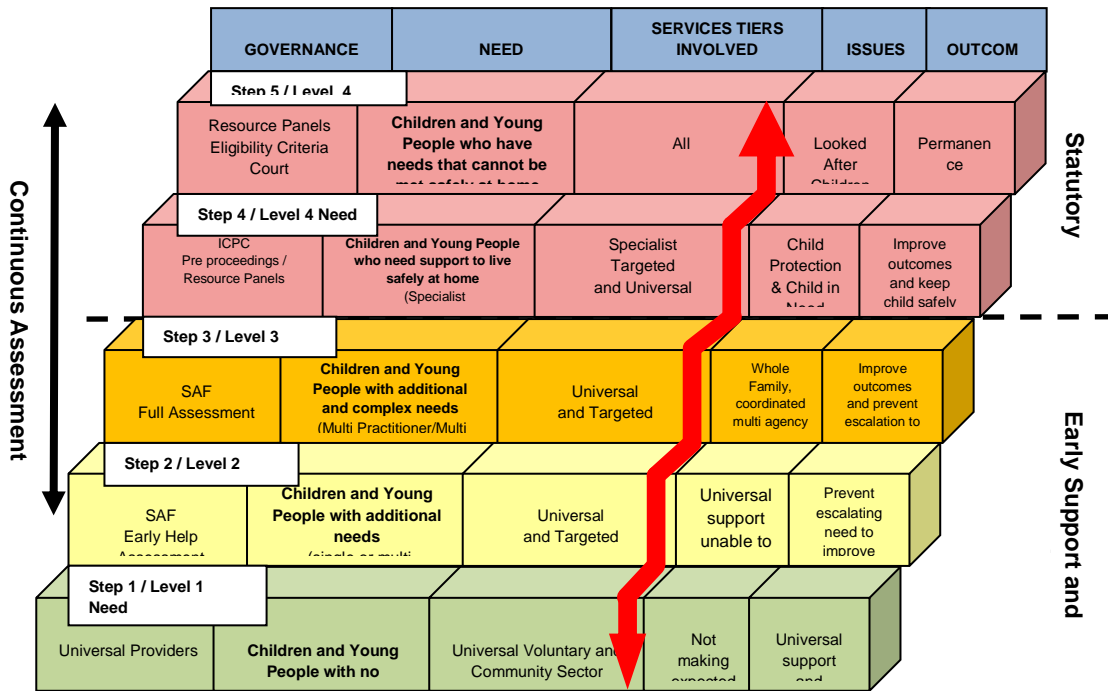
| GOVERNANCE | NEED | SERVICES TIERS INVOLVED | ISSUES | OUTCOM |
|---|---|---|---|---|

Step 5 / Level 4

| Resource Panels Eligibility Criteria Court | Children and Young People who have needs that cannot be met safely at home | All | Looked After Children | Permanence |
|---|---|---|---|---|

Step 4 / Level 4 Need

| ICPC Pre proceedings / Resource Panels | Children and Young People who need support to live safely at home (Specialist | Specialist Targeted and Universal | Child Protection & Child in Need | Improve outcomes and keep child safely |
|---|---|---|---|---|

Step 3 / Level 3

| SAF Full Assessment | Children and Young People with additional and complex needs (Multi Practitioner/Multi | Universal and Targeted | Whole Family, coordinated multi agency | Improve outcomes and prevent escalation to |
|---|---|---|---|---|

Step 2 / Level 2

| SAF Early Help Assessment | Children and Young People with additional needs (single or multi | Universal and Targeted | Universal support unable to | Prevent escalating need to improve |
|---|---|---|---|---|

Step 1 / Level 1 Need

| Universal Providers | Children and Young People with no | Universal Voluntary and Community Sector | Not making expected | Universal support and |
|---|---|---|---|---|

Continuous Assessment

Statutory

Early Support and